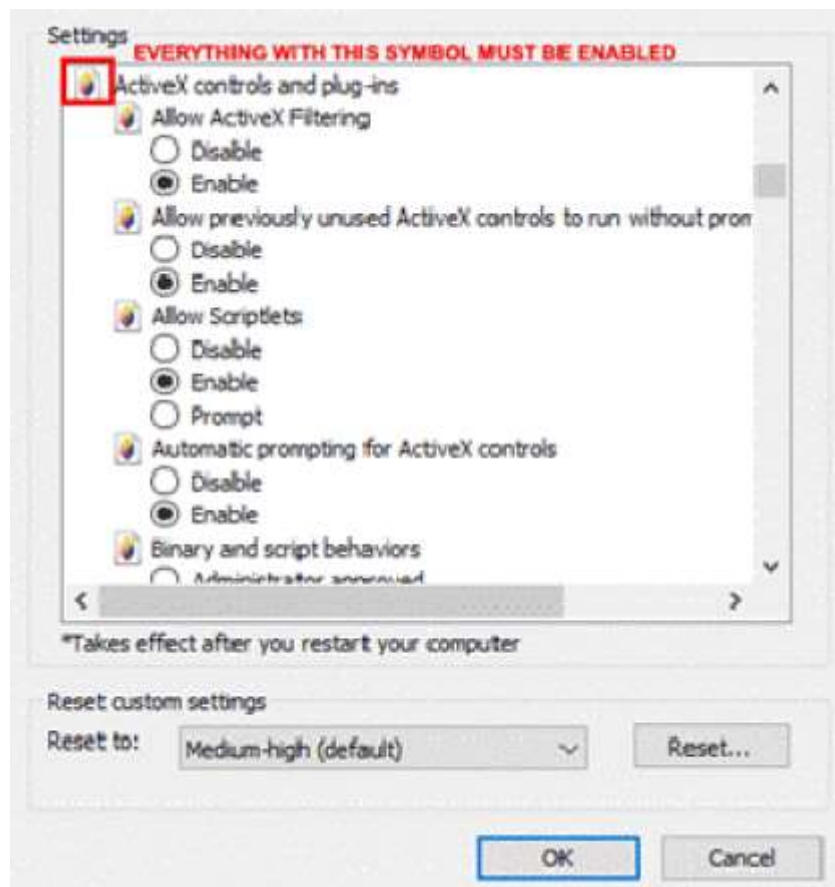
Settings
EVERYTHING WITH THIS SYMBOL MUST BE ENABLED
ActiveX controls and plug-ins
Allow ActiveX Filtering
Disable
Enable
Allow previously unused ActiveX controls to run without pron
Disable
Enable
Allow Scriptlets
Disable
Enable
Prompt
Automatic prompting for ActiveX controls
Disable
Enable
Binary and script behaviors
Administrator approved

*Takes effect after you restart your computer

Reset custom settings
Reset to: Medium-high (default)
Reset...

OK
Cancel